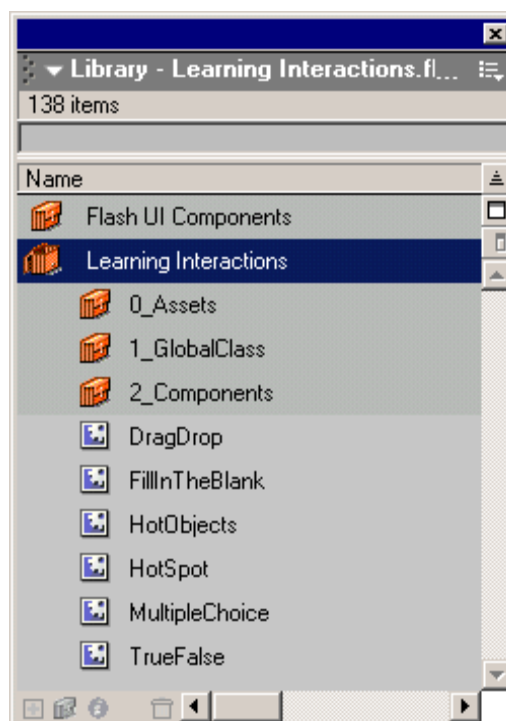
Library - Learning Interactions.fl...

138 items

Name

Flash UI Components

Learning Interactions

0_Assets

1_GlobalClass

2_Components

DragDrop

FillInTheBlank

HotObjects

HotSpot

MultipleChoice

TrueFalse